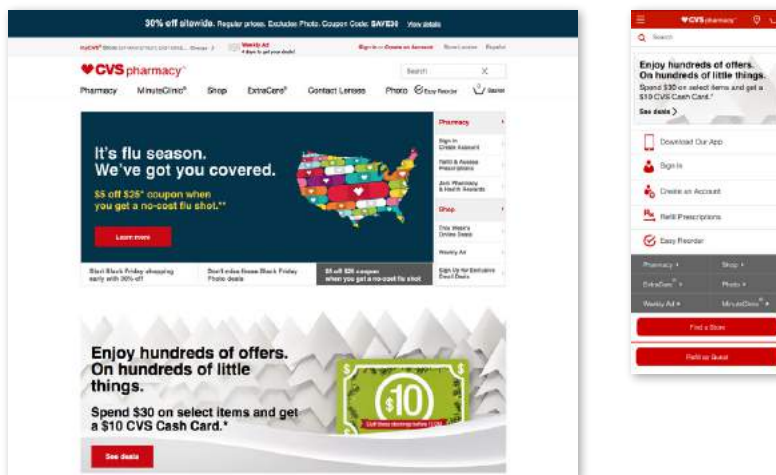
30% off sitewide. Regular prices. Excludes Photo. Coupon Code: SAVE30 View details

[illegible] Weekly Ad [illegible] Sign in or Create an Account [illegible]

CVS pharmacy

Search

Pharmacy MinuteClinic Shop ExtraCare Contact Lenses Photo Easy Reorder

It's flu season. We've got you covered.

$5 off $25* coupon when you get a no-cost flu shot.**

Learn more

Pharmacy

Sign In Create Account

Refill & Access Prescriptions

Join Pharmacy & Health Rewards

Shop

This Week's Online Deals

Weekly Ad

Sign Up for Exclusive Email Deals

Start Black Friday shopping early with 30% off

Don't miss these Black Friday Photo deals

$5 off $25 coupon when you get a no-cost flu shot

Enjoy hundreds of offers. On hundreds of little things.

Spend $30 on select items and get a $10 CVS Cash Card.*

See deals

$10

CVS pharmacy

Search

Enjoy hundreds of offers. On hundreds of little things.

Spend $30 on select items and get a $10 CVS Cash Card.*

See deals

Download Our App

Sign In

Create an Account

Refill Prescriptions

Easy Reorder

Pharmacy

Shop

ExtraCare

Photo

Weekly Ad

MinuteClinic

Find a Store

Refill as Guest